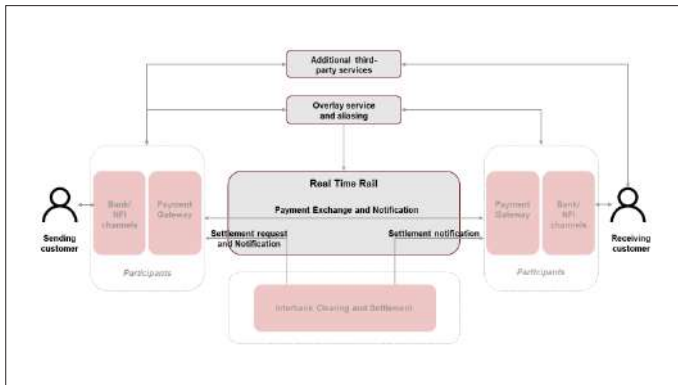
Additional third-party services

Overlay service and aliasing

Real Time Rail

Payment Exchange and Notification

Settlement request and Notification

Settlement notification

Bank/ NFI channels

Payment Gateway

Participants

Payment Gateway

Bank/ NFI channels

Participants

Sending customer

Receiving customer

Interbank Clearing and Settlement